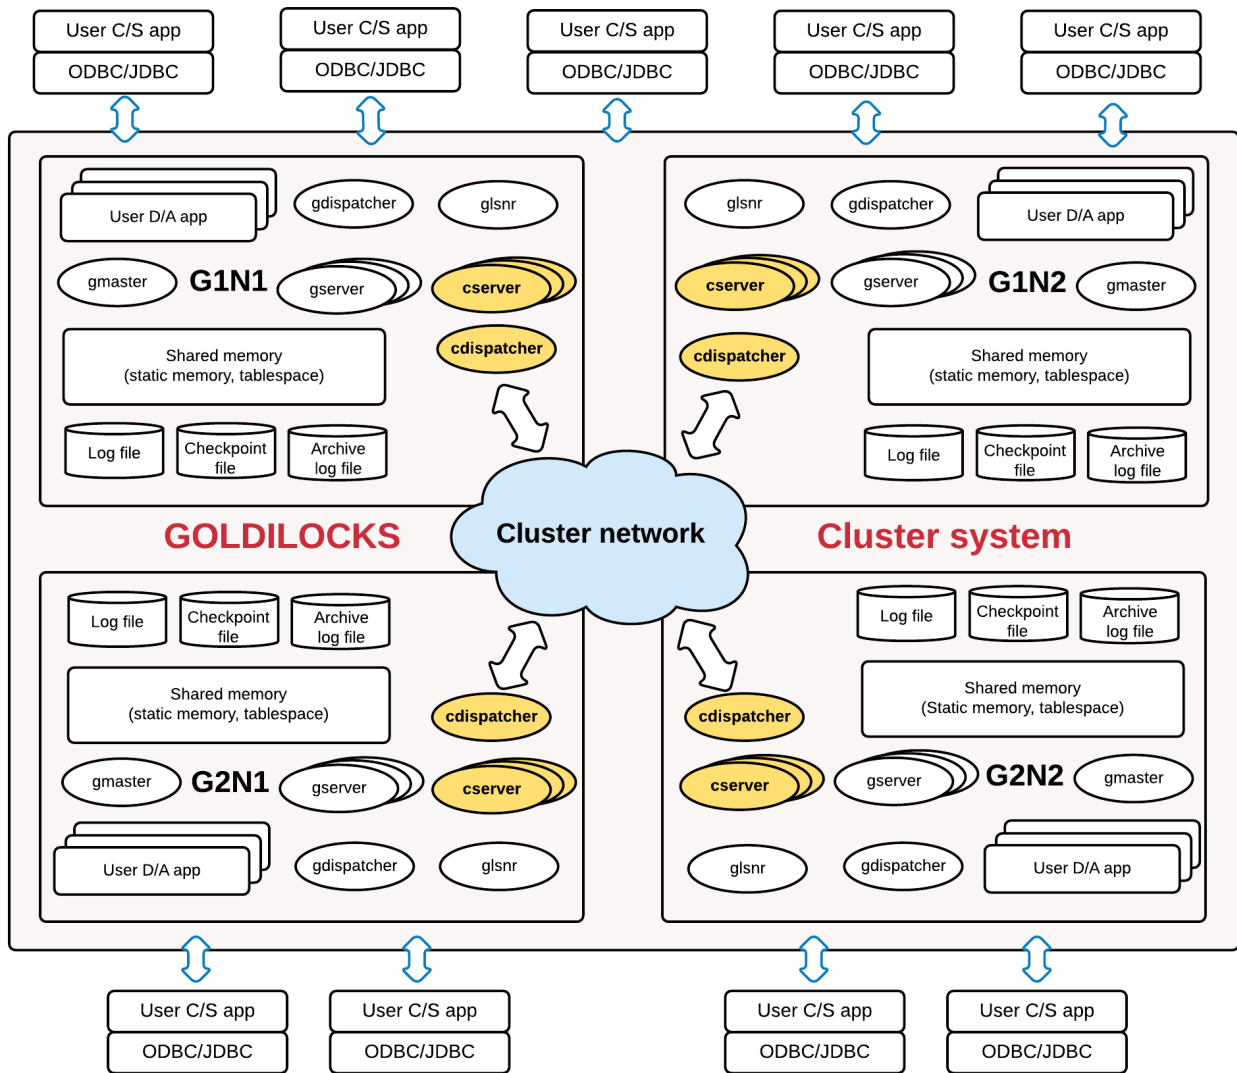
User C/S app
ODBC/JDBC

User C/S app
ODBC/JDBC

User C/S app
ODBC/JDBC

User C/S app
ODBC/JDBC

User C/S app
ODBC/JDBC

User D/A app
gdispatcher
glsnr
gmaster
G1N1
gserver
cserver
cdispatcher
Shared memory
(static memory, tablespace)
Log file
Checkpoint file
Archive log file

glsnr
gdispatcher
User D/A app
cserver
gserver
G1N2
gmaster
cdispatcher
Shared memory
(static memory, tablespace)
Log file
Checkpoint file
Archive log file

GOLDILOCKS
Cluster network
Cluster system

Log file
Checkpoint file
Archive log file
Shared memory
(static memory, tablespace)
cdispatcher
gmaster
G2N1
gserver
cserver
User D/A app
gdispatcher
glsnr

Log file
Checkpoint file
Archive log file
cdispatcher
Shared memory
(Static memory, tablespace)
cserver
gserver
G2N2
gmaster
glsnr
gdispatcher
User D/A app

User C/S app
ODBC/JDBC

User C/S app
ODBC/JDBC

User C/S app
ODBC/JDBC

User C/S app
ODBC/JDBC